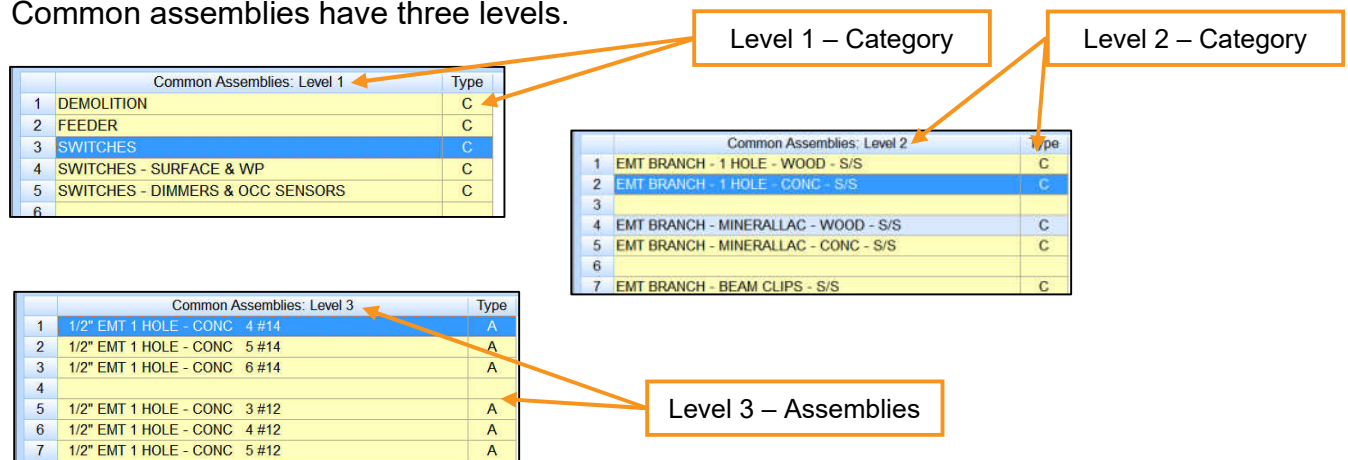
Common assemblies have three levels.

Level 1 – Category

Level 2 – Category

| | Common Assemblies: Level 1 | Type |
|---|---|---|
| 1 | DEMOLITION | C |
| 2 | FEEDER | C |
| 3 | SWITCHES | C |
| 4 | SWITCHES - SURFACE & WP | C |
| 5 | SWITCHES - DIMMERS & OCC SENSORS | C |
| 6 | | |

| | Common Assemblies: Level 2 | Type |
|---|---|---|
| 1 | EMT BRANCH - 1 HOLE - WOOD - S/S | C |
| 2 | EMT BRANCH - 1 HOLE - CONC - S/S | C |
| 3 | | |
| 4 | EMT BRANCH - MINERALLAC - WOOD - S/S | C |
| 5 | EMT BRANCH - MINERALLAC - CONC - S/S | C |
| 6 | | |
| 7 | EMT BRANCH - BEAM CLIPS - S/S | C |

| | Common Assemblies: Level 3 | Type |
|---|---|---|
| 1 | 1/2" EMT 1 HOLE - CONC 4 #14 | A |
| 2 | 1/2" EMT 1 HOLE - CONC 5 #14 | A |
| 3 | 1/2" EMT 1 HOLE - CONC 6 #14 | A |
| 4 | | |
| 5 | 1/2" EMT 1 HOLE - CONC 3 #12 | A |
| 6 | 1/2" EMT 1 HOLE - CONC 4 #12 | A |
| 7 | 1/2" EMT 1 HOLE - CONC 5 #12 | A |

Level 3 – Assemblies